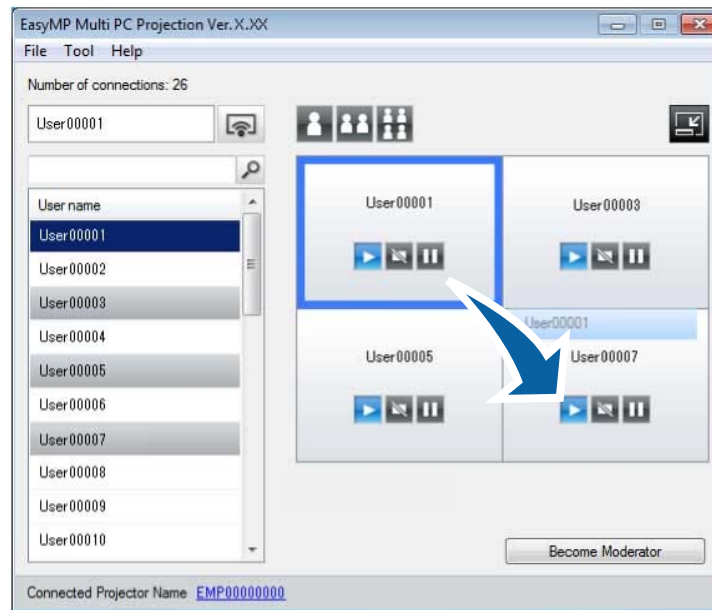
EasyMP Multi PC Projection Ver.X.XX

File Tool Help

Number of connections: 26

User00001

User name

User00001

User00002

User00003

User00004

User00005

User00006

User00007

User00008

User00009

User00010

User00001

User00003

User00001

User00005

User00007

Become Moderator

Connected Projector Name EMP00000000